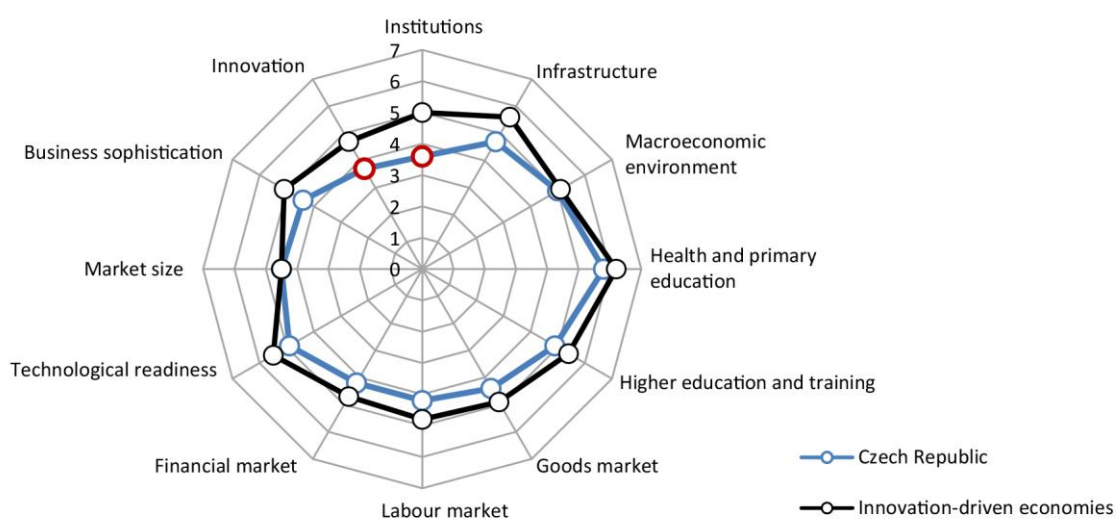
Institutions

7

6

5

4

3

2

1

0

Infrastructure

Macroeconomic environment

Health and primary education

Higher education and training

Goods market

Labour market

Financial market

Technological readiness

Market size

Business sophistication

Innovation

Czech Republic

Innovation-driven economies